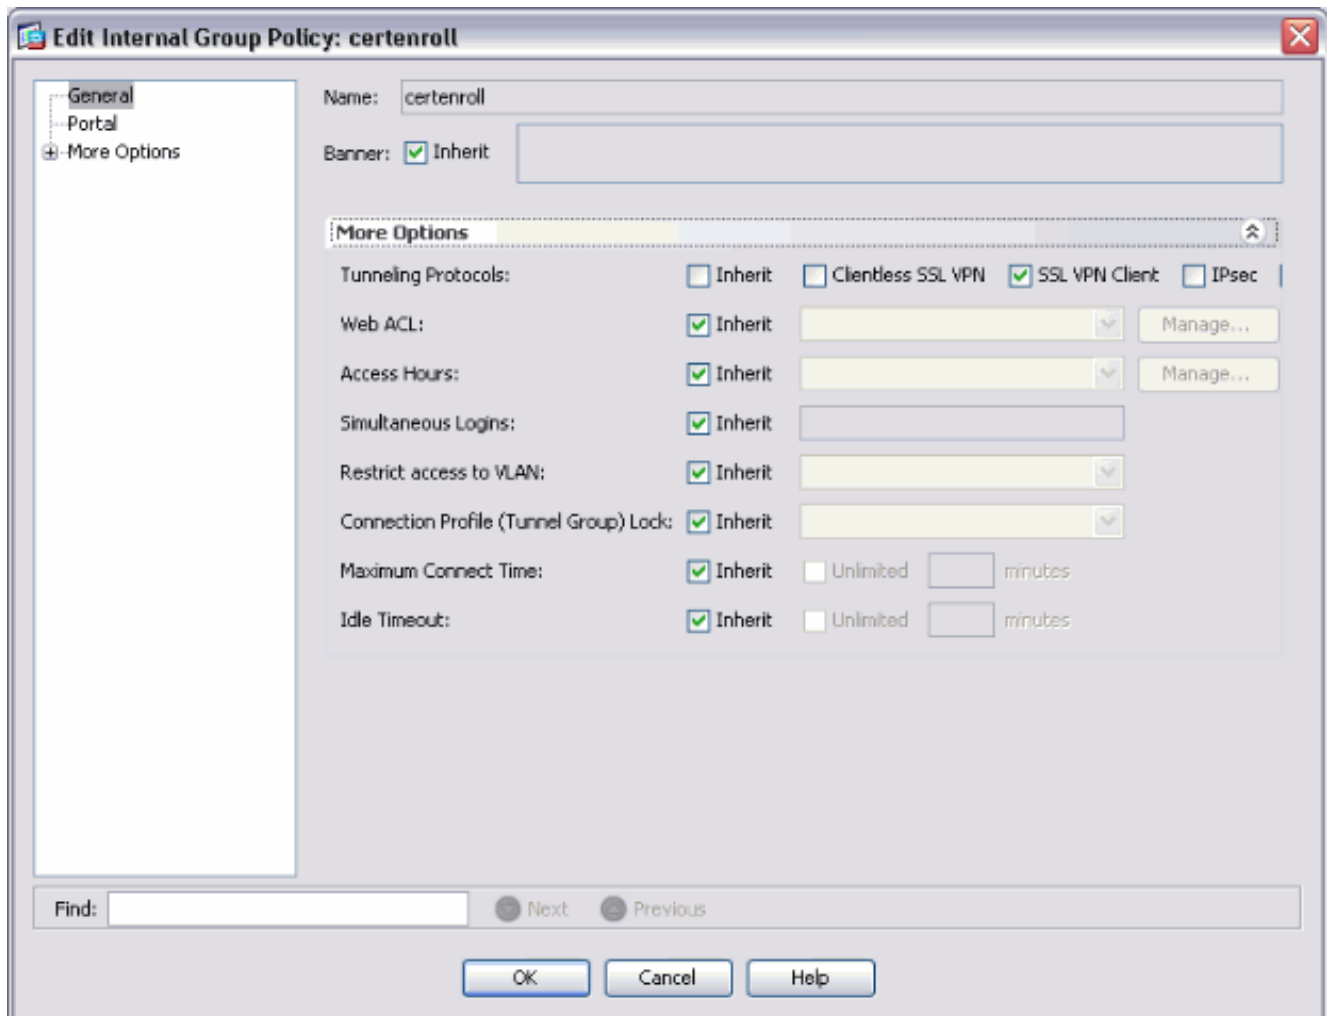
Edit Internal Group Policy: certenroll

General
Portal
More Options

Name: certenroll

Banner: Inherit

More Options

Tunneling Protocols: Inherit Clientless SSL VPN SSL VPN Client IPsec

Web ACL: Inherit Manage...

Access Hours: Inherit Manage...

Simultaneous Logins: Inherit

Restrict access to VLAN: Inherit

Connection Profile (Tunnel Group) Lock: Inherit

Maximum Connect Time: Inherit Unlimited minutes

Idle Timeout: Inherit Unlimited minutes

Find: Next Previous

OK Cancel Help